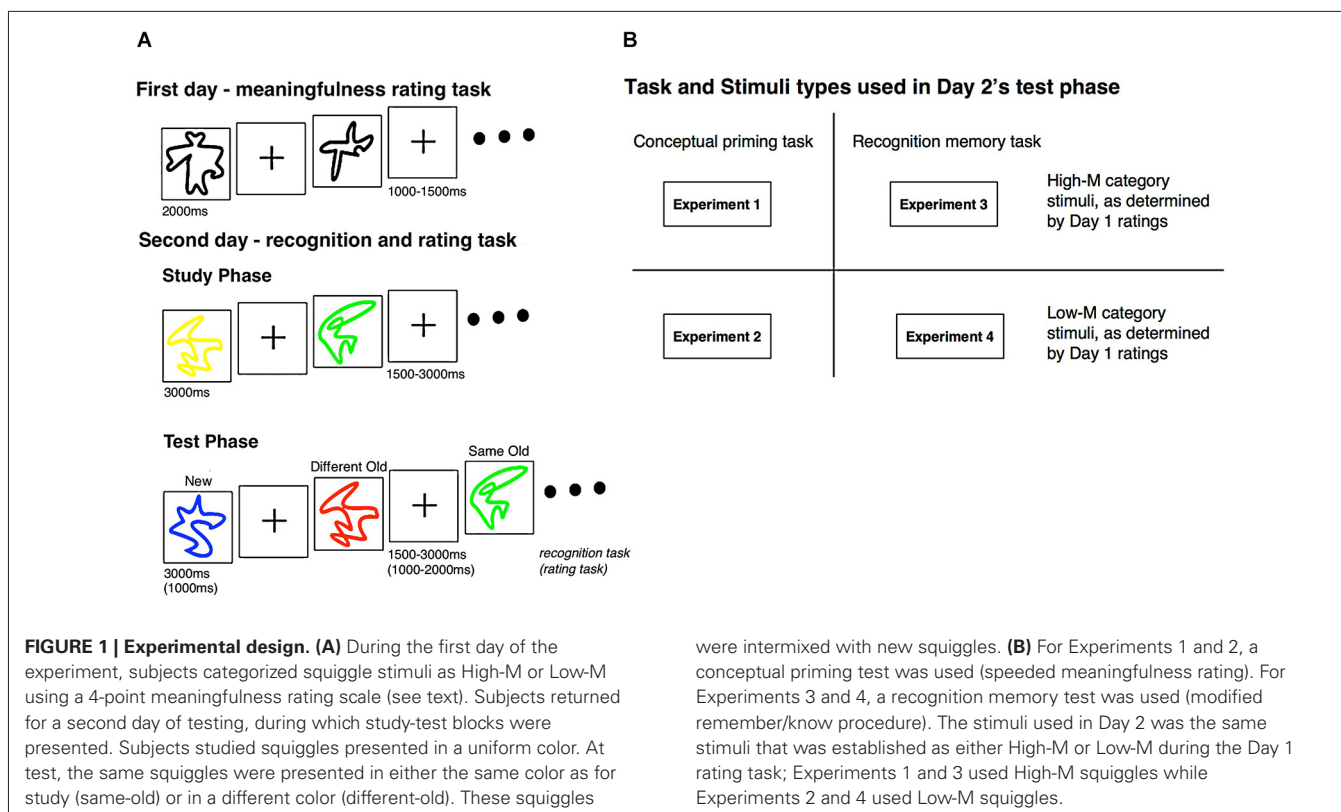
A

First day - meaningfulness rating task

+

+

2000ms

1000-1500ms

Second day - recognition and rating task

Study Phase

+

+

3000ms

1500-3000ms

Test Phase

New

+

Different Old

+

Same Old

3000ms
(1000ms)

1500-3000ms
(1000-2000ms)

recognition task
(rating task)

B

Task and Stimuli types used in Day 2's test phase

Conceptual priming task

Recognition memory task

Experiment 1

Experiment 3

High-M category stimuli, as determined by Day 1 ratings

Experiment 2

Experiment 4

Low-M category stimuli, as determined by Day 1 ratings

**FIGURE 1 | Experimental design. (A)** During the first day of the experiment, subjects categorized squiggle stimuli as High-M or Low-M using a 4-point meaningfulness rating scale (see text). Subjects returned for a second day of testing, during which study-test blocks were presented. Subjects studied squiggles presented in a uniform color. At test, the same squiggles were presented in either the same color as for study (same-old) or in a different color (different-old). These squiggles were intermixed with new squiggles. **(B)** For Experiments 1 and 2, a conceptual priming test was used (speeded meaningfulness rating). For Experiments 3 and 4, a recognition memory test was used (modified remember/know procedure). The stimuli used in Day 2 was the same stimuli that was established as either High-M or Low-M during the Day 1 rating task; Experiments 1 and 3 used High-M squiggles while Experiments 2 and 4 used Low-M squiggles.